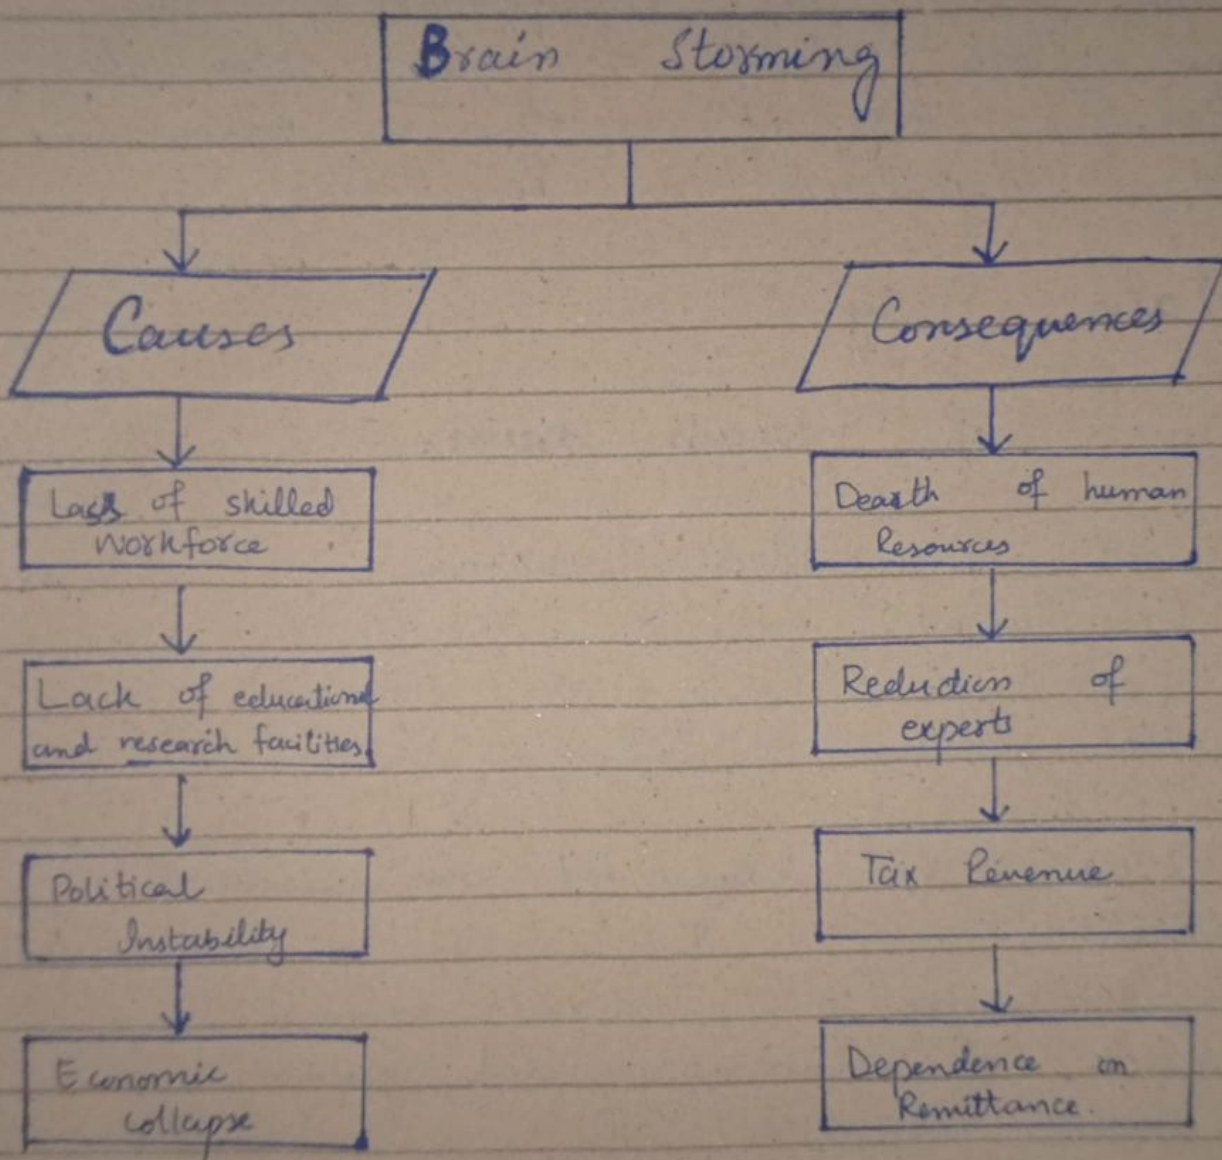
Brain Storming

Causes

Lass of skilled workforce

Lack of educational and research facilities

Political Instability

Economic collapse

Consequences

Dearth of human Resources

Reduction of experts

Tax Revenue

Dependence on Remittance